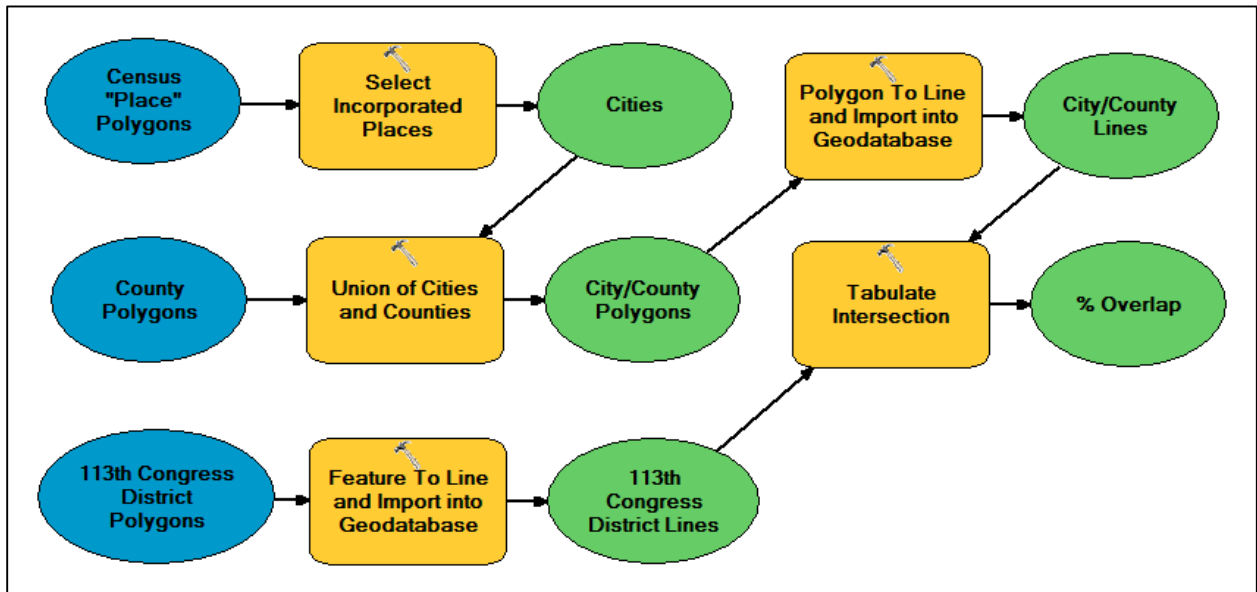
Census "Place" Polygons

Select Incorporated Places

Cities

Polygon To Line and Import into Geodatabase

City/County Lines

County Polygons

Union of Cities and Counties

City/County Polygons

Tabulate Intersection

% Overlap

113th Congress District Polygons

Feature To Line and Import into Geodatabase

113th Congress District Lines